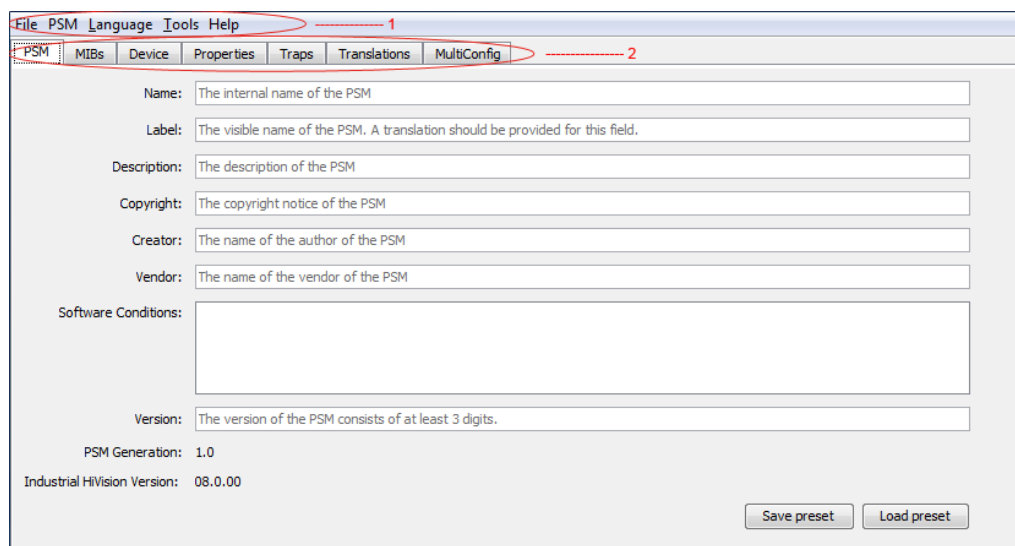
File PSM Language Tools Help ------------- 1

PSM MIBs Device Properties Traps Translations MultiConfig ------------- 2

Name: The internal name of the PSM

Label: The visible name of the PSM. A translation should be provided for this field.

Description: The description of the PSM

Copyright: The copyright notice of the PSM

Creator: The name of the author of the PSM

Vendor: The name of the vendor of the PSM

Software Conditions:

Version: The version of the PSM consists of at least 3 digits.

PSM Generation: 1.0

Industrial HiVision Version: 08.0.00

Save preset Load preset